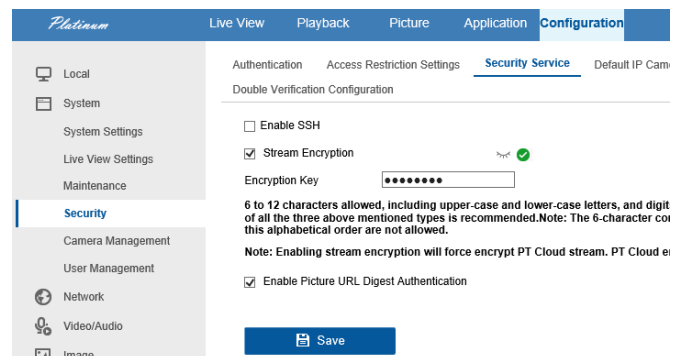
Platinum

Live View
Playback
Picture
Application
Configuration

Local
System
System Settings
Live View Settings
Maintenance
Security
Camera Management
User Management
Network
Video/Audio
Image

Authentication
Access Restriction Settings
Security Service
Default IP Came
Double Verification Configuration

Enable SSH

Stream Encryption

Encryption Key
••••••••

6 to 12 characters allowed, including upper-case and lower-case letters, and digit of all the three above mentioned types is recommended.Note: The 6-character con this alphabetical order are not allowed.

Note: Enabling stream encryption will force encrypt PT Cloud stream. PT Cloud er

Enable Picture URL Digest Authentication

Save